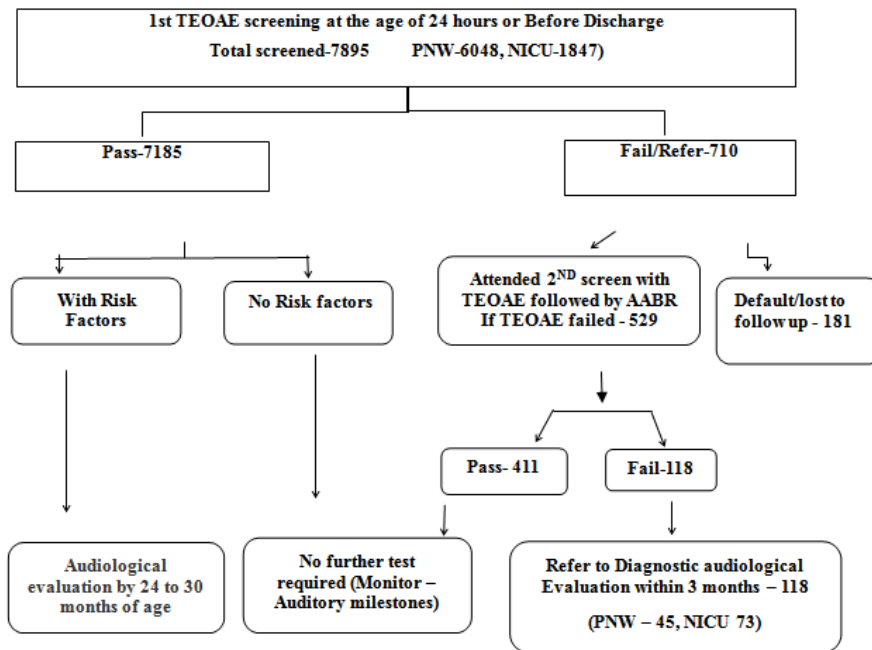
1st TEOAE screening at the age of 24 hours or Before Discharge
Total screened-7895 PNW-6048, NICU-1847)

Pass-7185

Fail/Refer-710

With Risk Factors

No Risk factors

Attended $2^{ND}$ screen with TEOAE followed by AABR If TEOAE failed - 529

Default/lost to follow up - 181

Pass- 411

Fail-118

Audiological evaluation by 24 to 30 months of age

No further test required (Monitor – Auditory milestones)

Refer to Diagnostic audiological Evaluation within 3 months – 118

(PNW – 45, NICU 73)